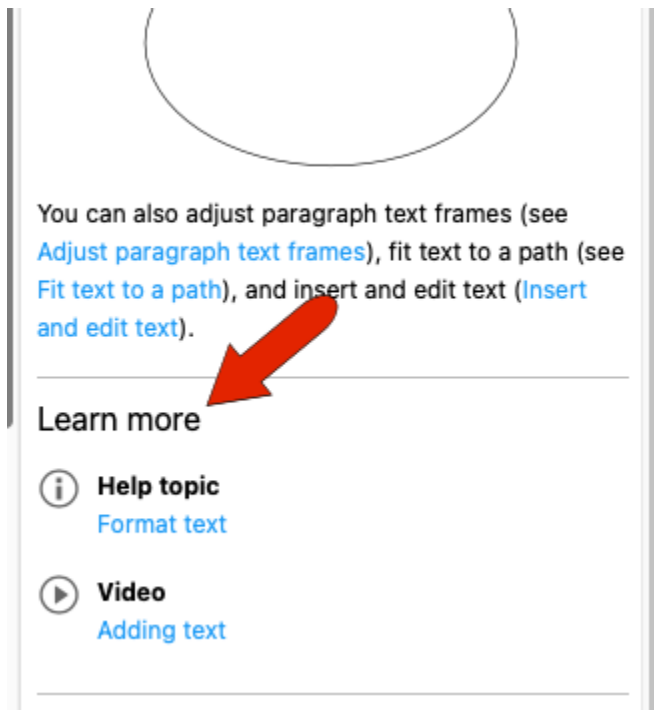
You can also adjust paragraph text frames (see Adjust paragraph text frames), fit text to a path (see Fit text to a path), and insert and edit text (Insert and edit text).

Learn more

Help topic
Format text

Video
Adding text